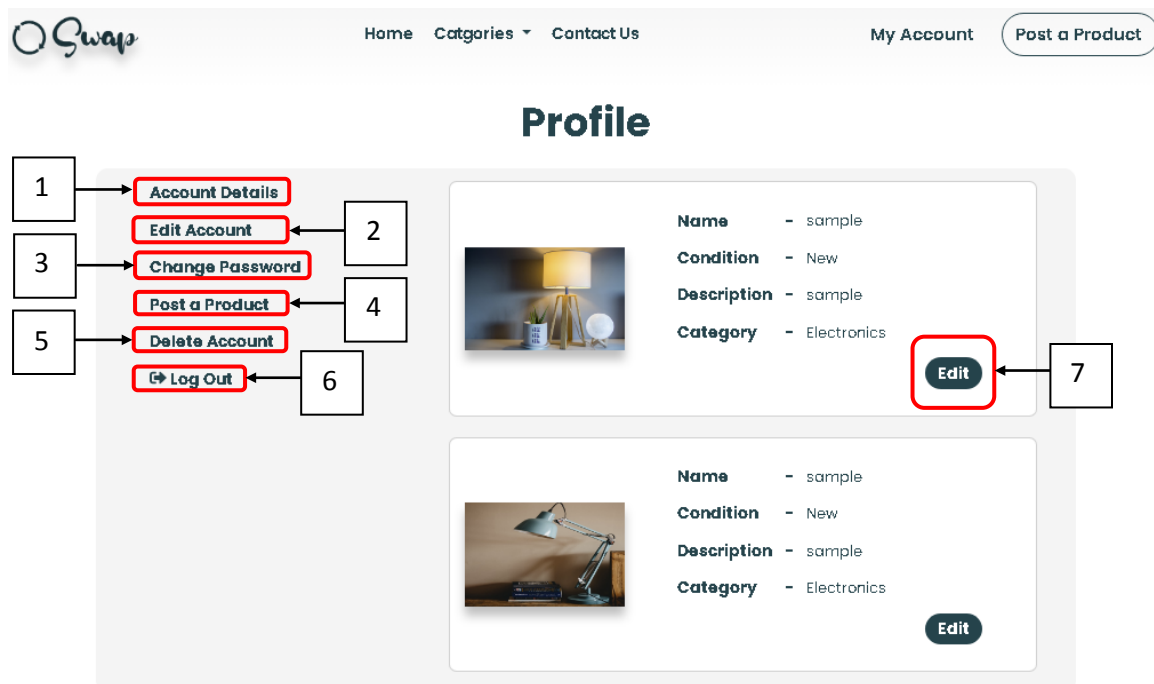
Swap

Home Catgories Contact Us

My Account Post a Product

Profile

1 Account Details
Edit Account 2
3 Change Password
Post a Product 4
5 Delete Account
Log Out 6

Name - sample
Condition - New
Description - sample
Category - Electronics
Edit 7

Name - sample
Condition - New
Description - sample
Category - Electronics
Edit